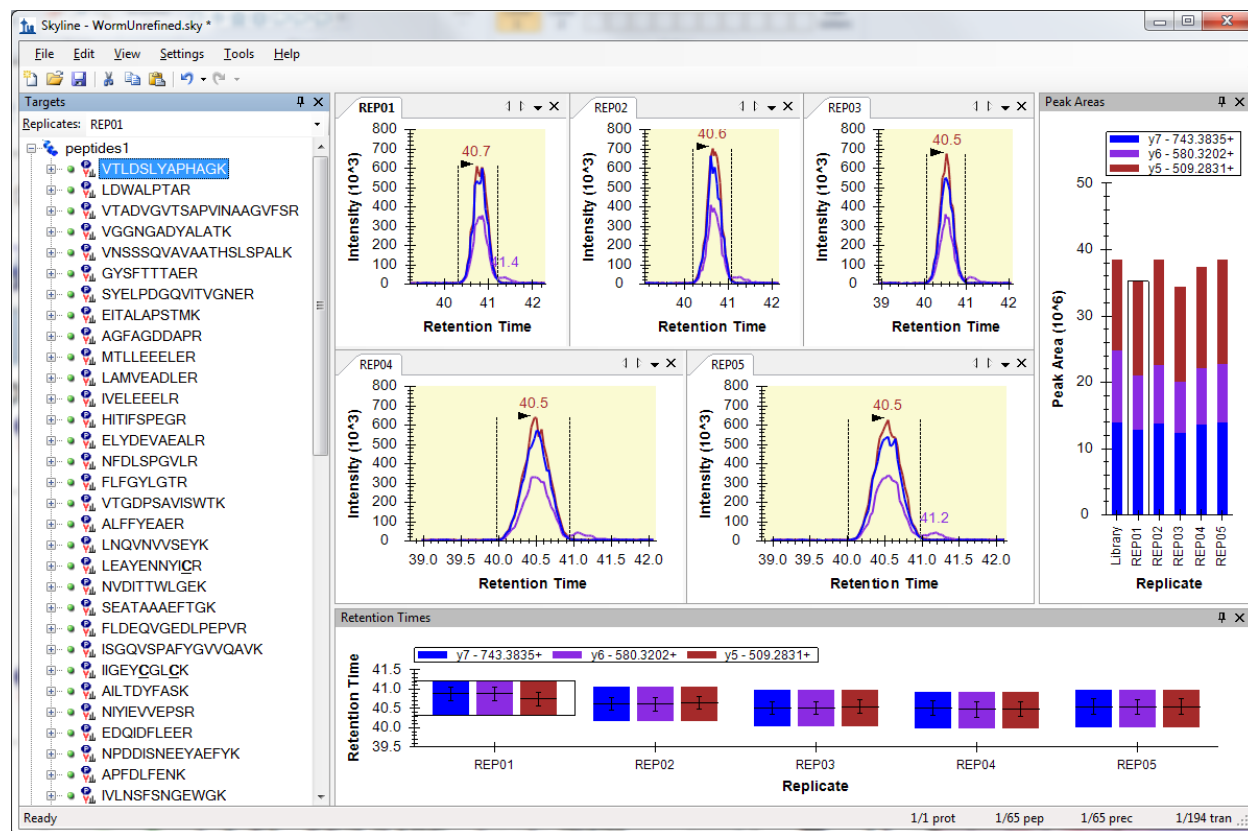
Skyline - WormUnrefined.sky *

File Edit View Settings Tools Help

Targets

Replicates: REP01

peptides1
VTLDSLYAPHAGK
LDWALPTAR
VTADVGVTSAPVINAAGVFSR
VGGNGADYALATK
VNSSSQVAVAATHSLSPALK
GYSFTTTAER
SYELPDGQVITVGNER
EITALAPSTMK
AGFAGDDAPR
MTLLEEELER
LAMVEADLER
IVELEEELR
HITIFSPEGR
ELYDEVAEALR
NFDLSPGVLR
FLFGYLGTR
VTGDPSAVISWTK
ALFFYEAER
LNQVNVVSEYK
LEAYENNYICR
NVDITTWLGEK
SEATAAAEFTGK
FLDEQVGEDLPEPVR
ISGQVSPAFYGVVQAVK
IIGEYCGLCK
AILTDYFASK
NIYIEVVEPSR
EDQIDFLEER
NPDDISNEEYAEFYK
APFDLFENK
IVLNSFSNGEWGK

REP01
800 700 600 500 400 300 200 100 0
Intensity (10^3)
40.7
41.4
40 41 42
Retention Time

REP02
800 700 600 500 400 300 200 100 0
Intensity (10^3)
40.6
40 41 42
Retention Time

REP03
800 700 600 500 400 300 200 100 0
Intensity (10^3)
40.5
39 40 41 42
Retention Time

REP04
800 700 600 500 400 300 200 100 0
Intensity (10^3)
40.5
39.0 39.5 40.0 40.5 41.0 41.5 42.0
Retention Time

REP05
800 700 600 500 400 300 200 100 0
Intensity (10^3)
40.5
41.2
39.0 39.5 40.0 40.5 41.0 41.5 42.0
Retention Time

Peak Areas
y7 - 743.3835+
y6 - 580.3202+
y5 - 509.2831+
50 40 30 20 10 0
Peak Area (10^6)
Library REP01 REP02 REP03 REP04 REP05
Replicate

Retention Times
y7 - 743.3835+ y6 - 580.3202+ y5 - 509.2831+
41.5 41.0 40.5 40.0 39.5
Retention Time
REP01 REP02 REP03 REP04 REP05
Replicate

Ready 1/1 prot 1/65 pep 1/65 prec 1/194 tran